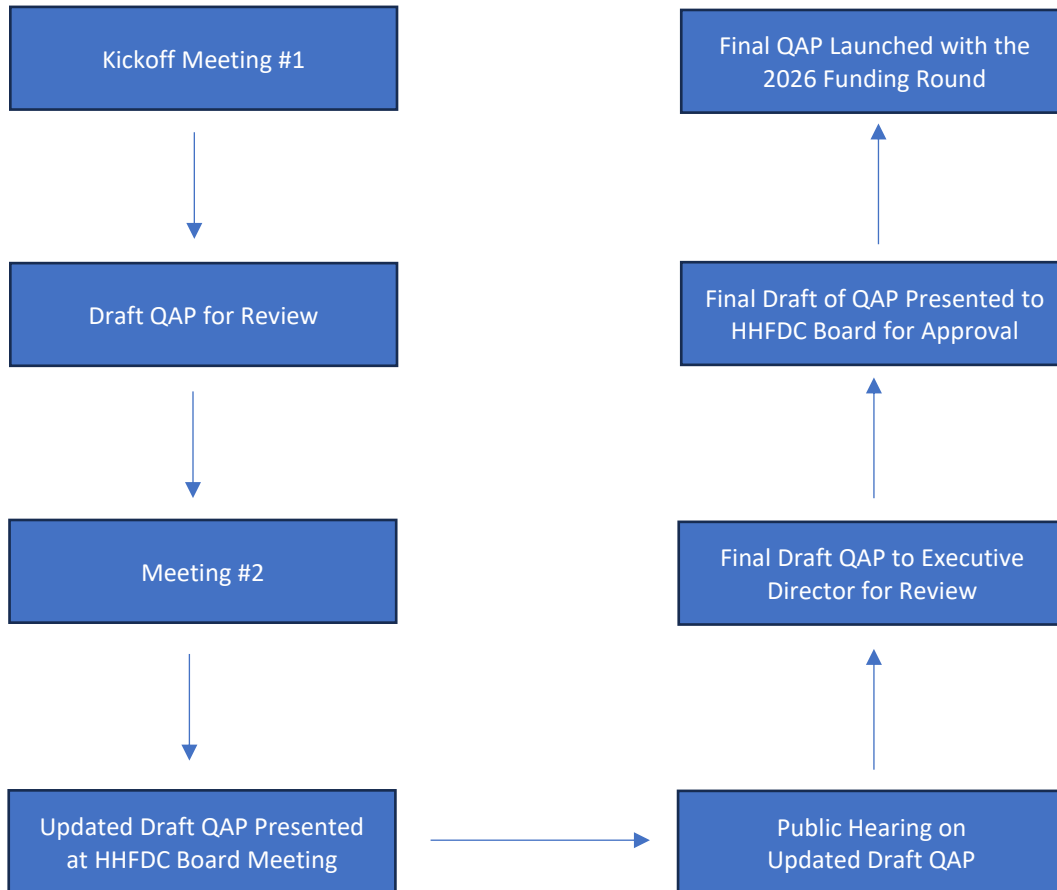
Kickoff Meeting #1

Draft QAP for Review

Meeting #2

Updated Draft QAP Presented at HHFDC Board Meeting

Public Hearing on Updated Draft QAP

Final Draft QAP to Executive Director for Review

Final Draft of QAP Presented to HHFDC Board for Approval

Final QAP Launched with the 2026 Funding Round